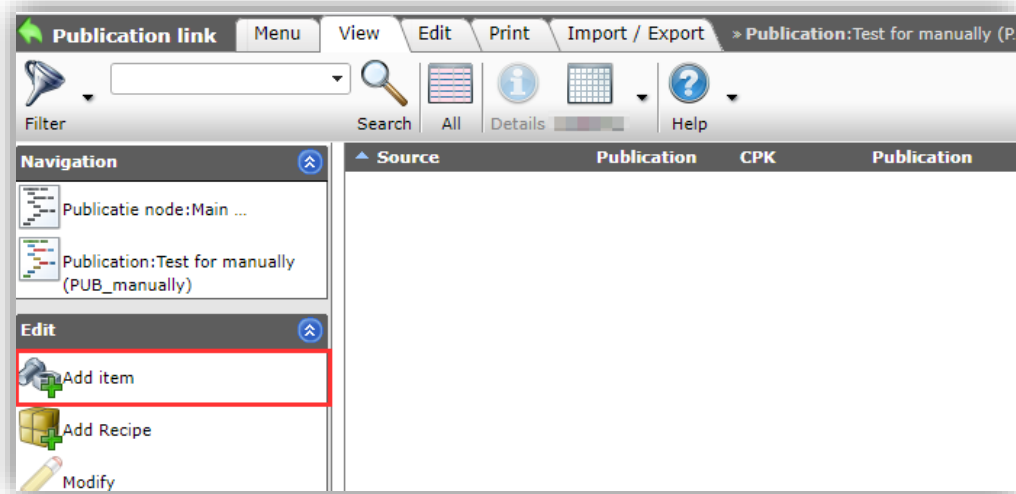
Publication link | Menu | View | Edit | Print | Import / Export | » Publication:Test for manually (P

Filter

Search | All | Details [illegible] | Help

Navigation

Publicatie node:Main ...

Publication:Test for manually (PUB_manually)

Edit

Add item

Add Recipe

Modify

| Source | Publication | CPK | Publication |
|---|---|---|---|